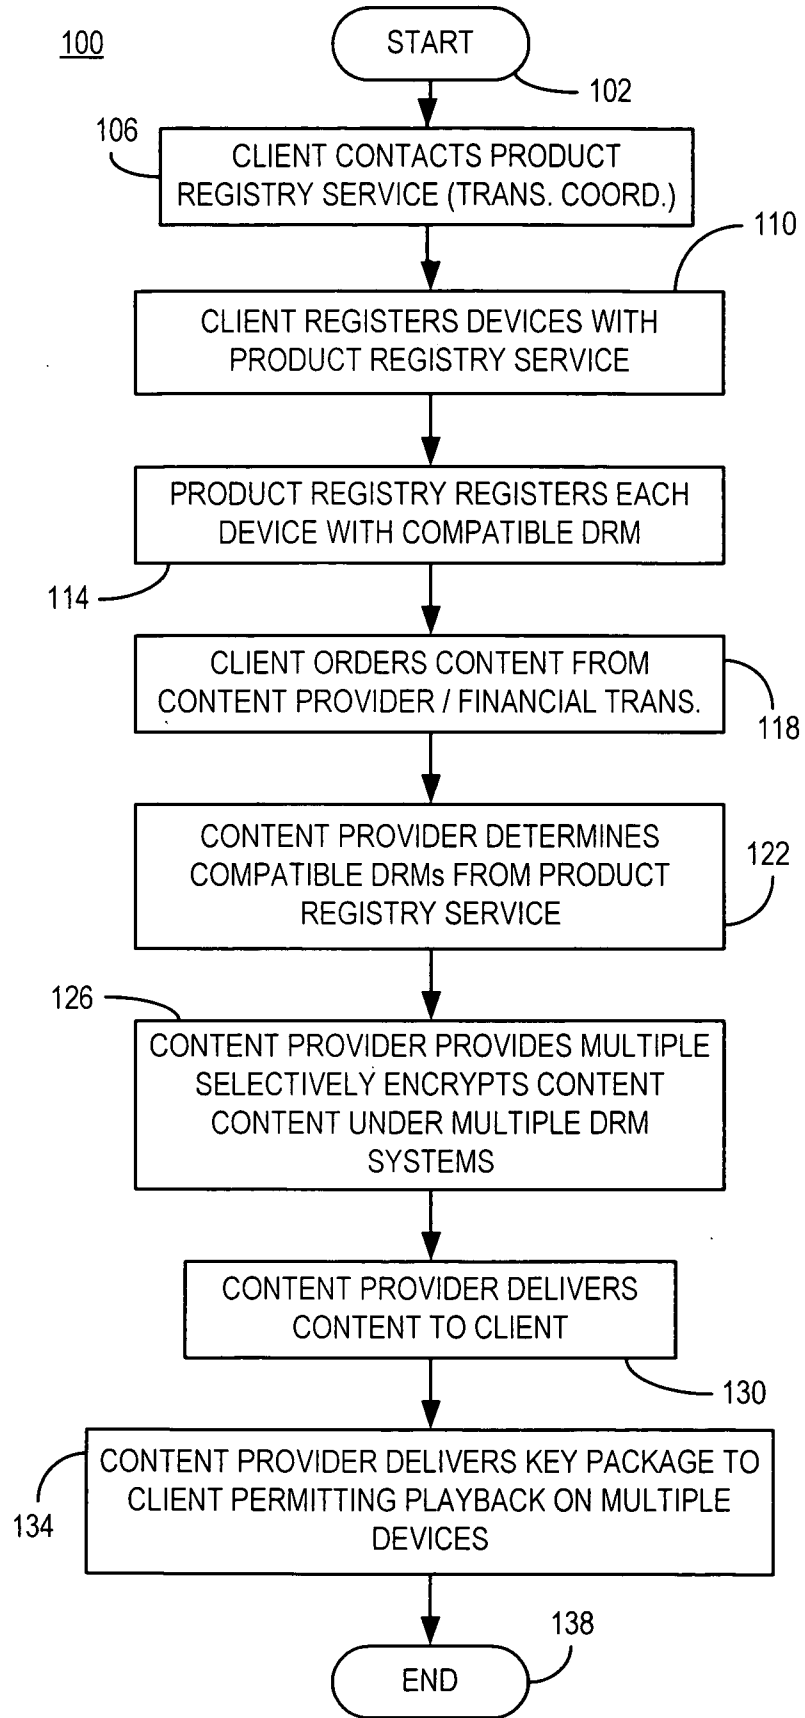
100

START

102

106

CLIENT CONTACTS PRODUCT REGISTRY SERVICE (TRANS. COORD.)

110

CLIENT REGISTERS DEVICES WITH PRODUCT REGISTRY SERVICE

PRODUCT REGISTRY REGISTERS EACH DEVICE WITH COMPATIBLE DRM

114

CLIENT ORDERS CONTENT FROM CONTENT PROVIDER / FINANCIAL TRANS.

118

CONTENT PROVIDER DETERMINES COMPATIBLE DRMs FROM PRODUCT REGISTRY SERVICE

122

126

CONTENT PROVIDER PROVIDES MULTIPLE SELECTIVELY ENCRYPTS CONTENT CONTENT UNDER MULTIPLE DRM SYSTEMS

CONTENT PROVIDER DELIVERS CONTENT TO CLIENT

130

134

CONTENT PROVIDER DELIVERS KEY PACKAGE TO CLIENT PERMITTING PLAYBACK ON MULTIPLE DEVICES

138

END